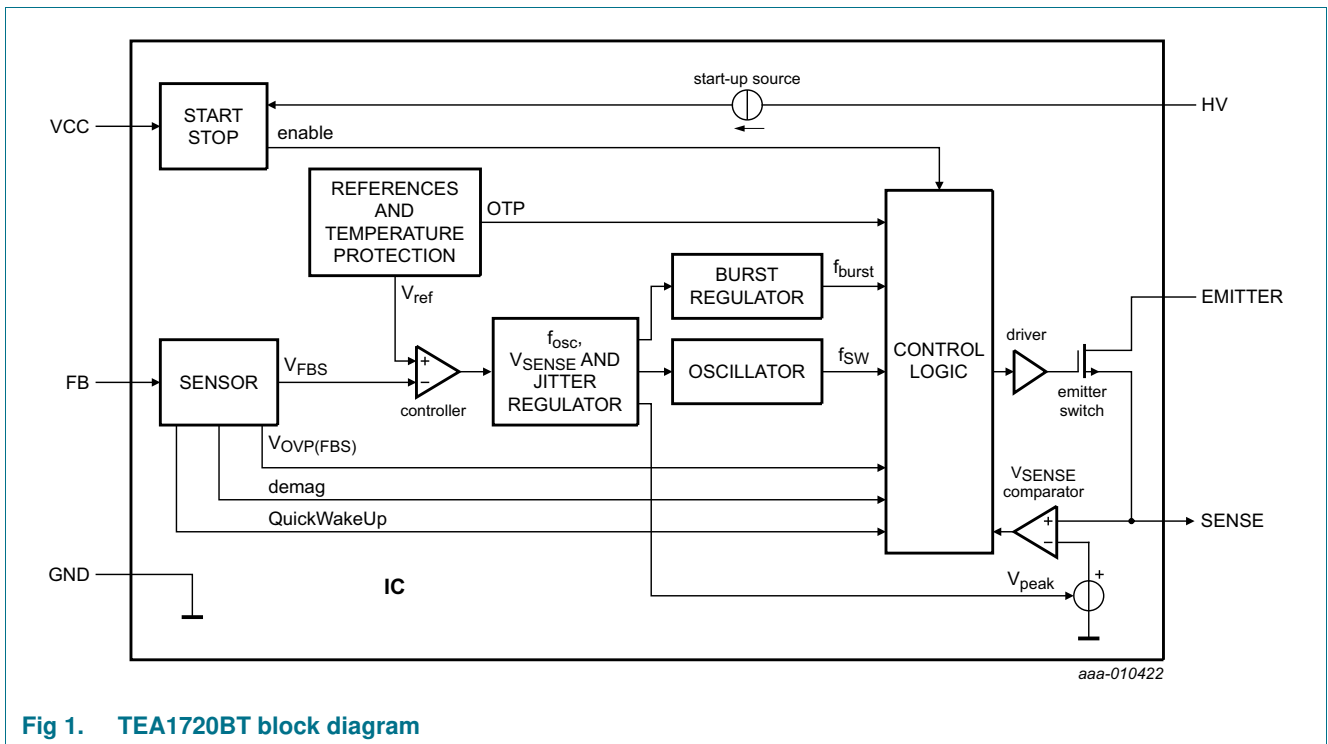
start-up source

VCC

START STOP

enable

HV

REFERENCES AND TEMPERATURE PROTECTION

OTP

BURST REGULATOR

$f_{burst}$

$V_{ref}$

EMITTER

FB

SENSOR

$V_{FBS}$

+

−

controller

$f_{osc}$, $V_{SENSE}$ AND JITTER REGULATOR

OSCILLATOR

$f_{SW}$

CONTROL LOGIC

driver

emitter switch

$V_{OVP(FBS)}$

demag

QuickWakeUp

$V_{SENSE}$ comparator

+

−

SENSE

GND

IC

$V_{peak}$

+

aaa-010422

Fig 1. TEA1720BT block diagram